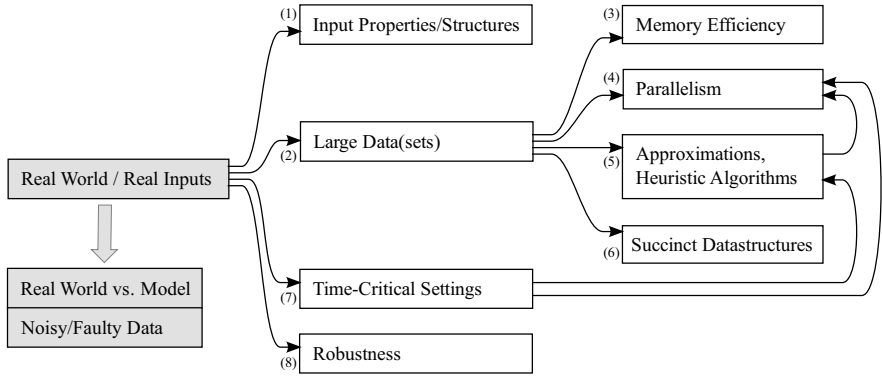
(1) Input Properties/Structures

(3) Memory Efficiency

(4) Parallelism

(2) Large Data(sets)

Real World / Real Inputs

(5) Approximations, Heuristic Algorithms

(6) Succinct Datastructures

Real World vs. Model

Noisy/Faulty Data

(7) Time-Critical Settings

(8) Robustness